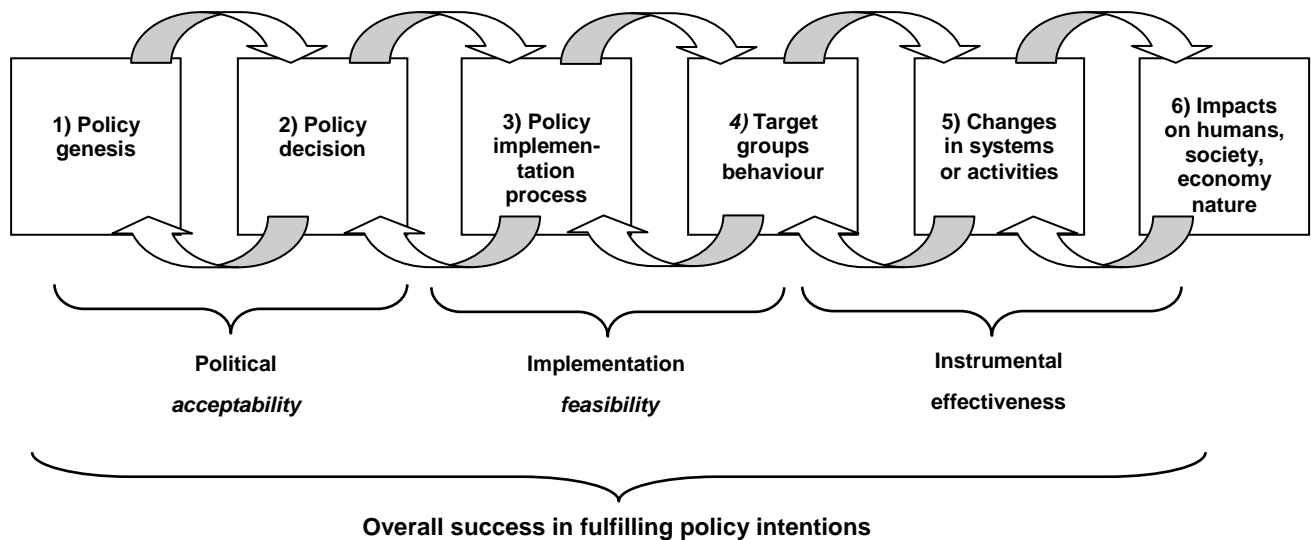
1) Policy genesis

2) Policy decision

3) Policy implementation process

4) Target groups behaviour

5) Changes in systems or activities

6) Impacts on humans, society, economy nature

Political
acceptability

Implementation
feasibility

Instrumental
effectiveness

Overall success in fulfilling policy intentions